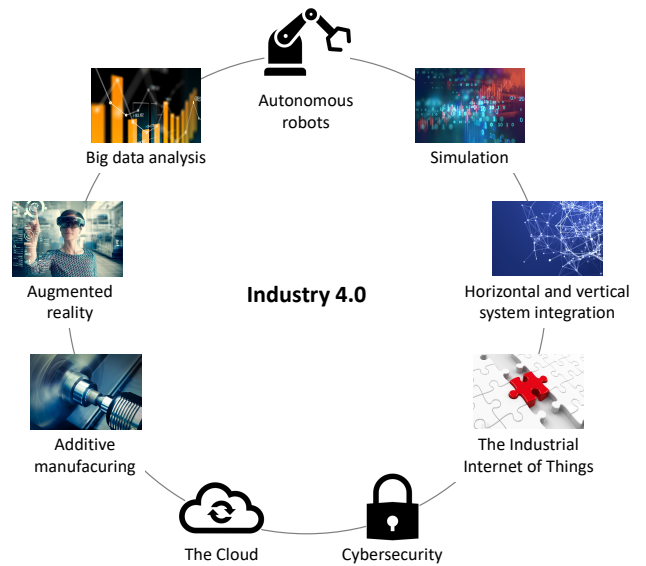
Autonomous robots

Big data analysis

Simulation

Augmented reality

Industry 4.0

Horizontal and vertical system integration

Additive manufacuring

The Industrial Internet of Things

The Cloud

Cybersecurity